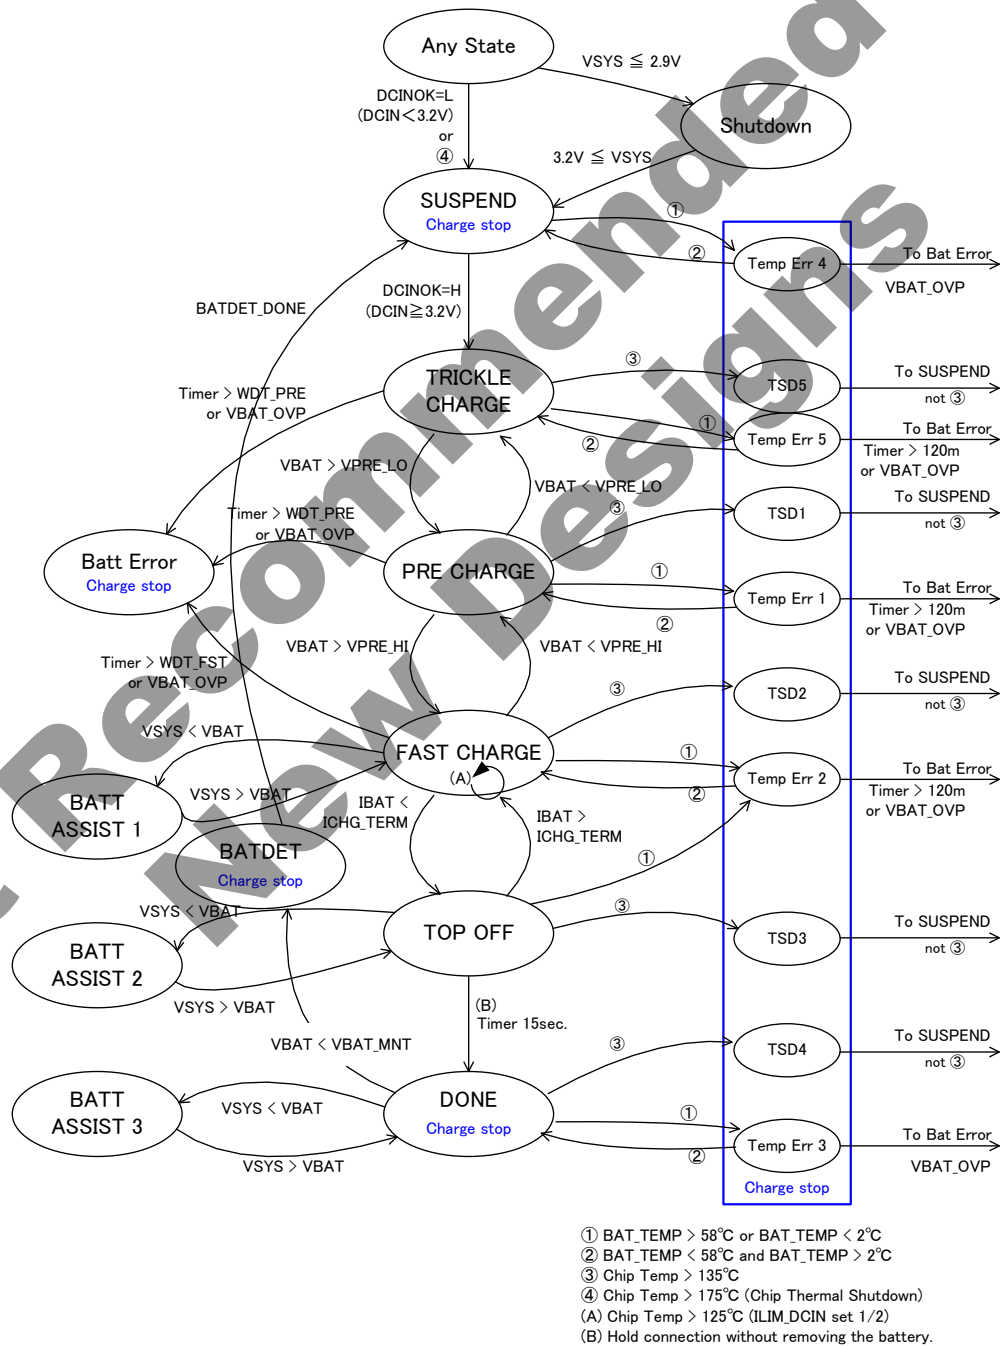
Not Recommended for New Designs

Any State

VSYS ≦ 2.9V

Shutdown

DCINOK=L (DCIN＜3.2V) or ④

3.2V ≦ VSYS

SUSPEND
Charge stop

①

②

Temp Err 4

To Bat Error

VBAT_OVP

BATDET_DONE

DCINOK=H (DCIN≧3.2V)

TRICKLE CHARGE

③

TSD5

To SUSPEND

not ③

①

②

Temp Err 5

To Bat Error

Timer ＞ 120m or VBAT_OVP

Timer ＞ WDT_PRE or VBAT_OVP

VBAT ＞ VPRE_LO

VBAT ＜ VPRE_LO

③

TSD1

To SUSPEND

not ③

Timer ＞ WDT_PRE or VBAT_OVP

Batt Error
Charge stop

PRE CHARGE

①

②

Temp Err 1

To Bat Error

Timer ＞ 120m or VBAT_OVP

VBAT ＞ VPRE_HI

VBAT ＜ VPRE_HI

Timer ＞ WDT_FST or VBAT_OVP

③

TSD2

To SUSPEND

not ③

VSYS ＜ VBAT

FAST CHARGE
(A)

①

②

Temp Err 2

To Bat Error

Timer ＞ 120m or VBAT_OVP

BATT ASSIST 1

VSYS ＞ VBAT

IBAT ＜ ICHG_TERM

IBAT ＞ ICHG_TERM

BATDET
Charge stop

①

VSYS ＜ VBAT

TOP OFF

③

TSD3

To SUSPEND

not ③

BATT ASSIST 2

VSYS ＞ VBAT

(B) Timer 15sec.

VBAT ＜ VBAT_MNT

③

TSD4

To SUSPEND

not ③

BATT ASSIST 3

VSYS ＜ VBAT

DONE
Charge stop

①

②

Temp Err 3

To Bat Error

VBAT_OVP

VSYS ＞ VBAT

Charge stop

① BAT_TEMP ＞ 58℃ or BAT_TEMP ＜ 2℃
② BAT_TEMP ＜ 58℃ and BAT_TEMP ＞ 2℃
③ Chip Temp ＞ 135℃
④ Chip Temp ＞ 175℃ (Chip Thermal Shutdown)
(A) Chip Temp ＞ 125℃ (ILIM_DCIN set 1/2)
(B) Hold connection without removing the battery.